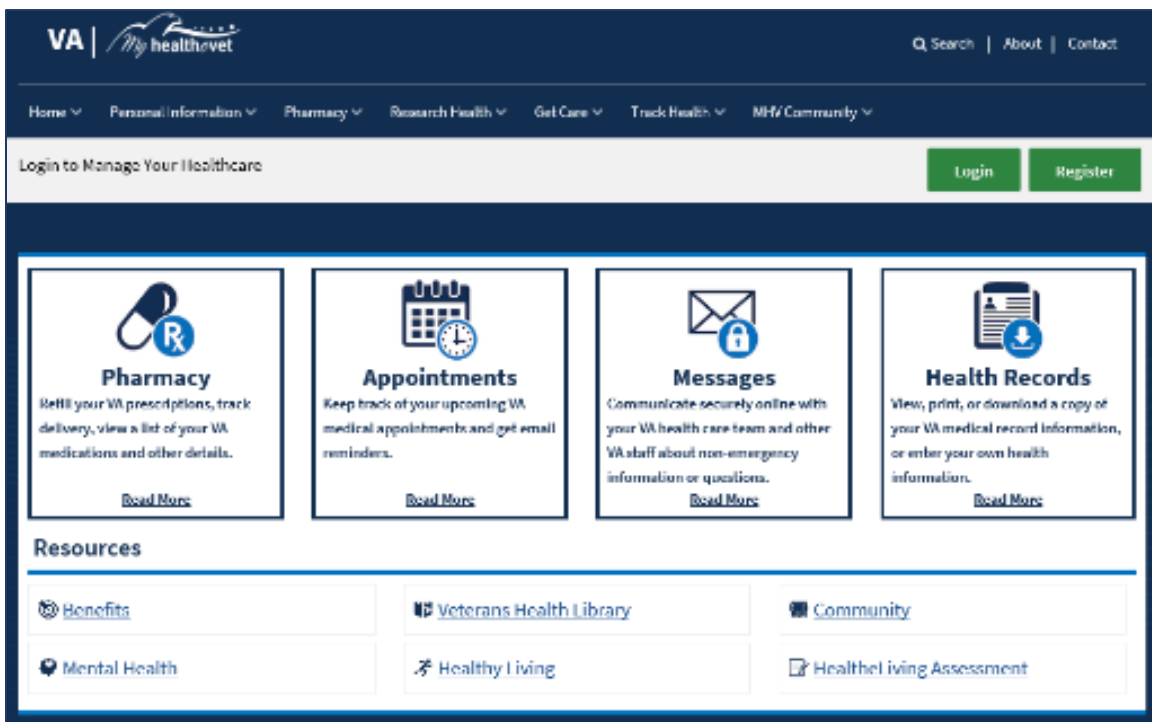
VA | My healthevet

Search | About | Contact

Home Personal Information Pharmacy Research Health Get Care Track Health MHV Community

Login to Manage Your Healthcare

Login Register

Pharmacy
Refill your VA prescriptions, track delivery, view a list of your VA medications and other details.
Read More

Appointments
Keep track of your upcoming VA medical appointments and get email reminders.
Read More

Messages
Communicate securely online with your VA health care team and other VA staff about non-emergency information or questions.
Read More

Health Records
View, print, or download a copy of your VA medical record information, or enter your own health information.
Read More

Resources

Benefits
Veterans Health Library
Community
Mental Health
Healthy Living
HealtheLiving Assessment